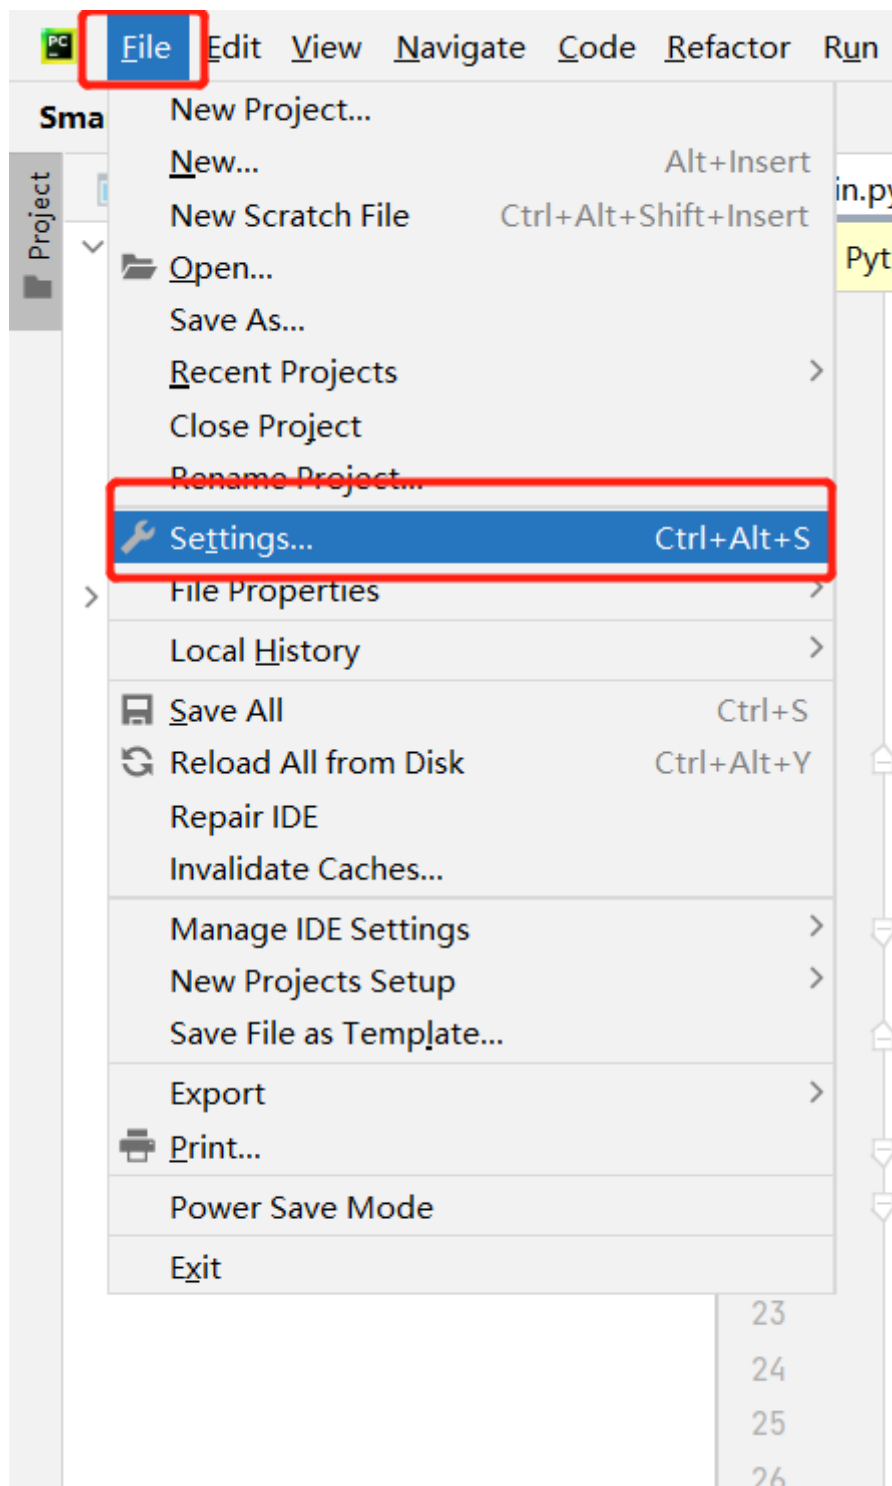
PC File Edit View Navigate Code Refactor Run

Sma

Project

in.py

Pyt

New Project...
New... Alt+Insert
New Scratch File Ctrl+Alt+Shift+Insert
Open...
Save As...
Recent Projects
Close Project
Rename Project...
Settings... Ctrl+Alt+S
File Properties
Local History
Save All Ctrl+S
Reload All from Disk Ctrl+Alt+Y
Repair IDE
Invalidate Caches...
Manage IDE Settings
New Projects Setup
Save File as Template...
Export
Print...
Power Save Mode
Exit

23
24
25
26